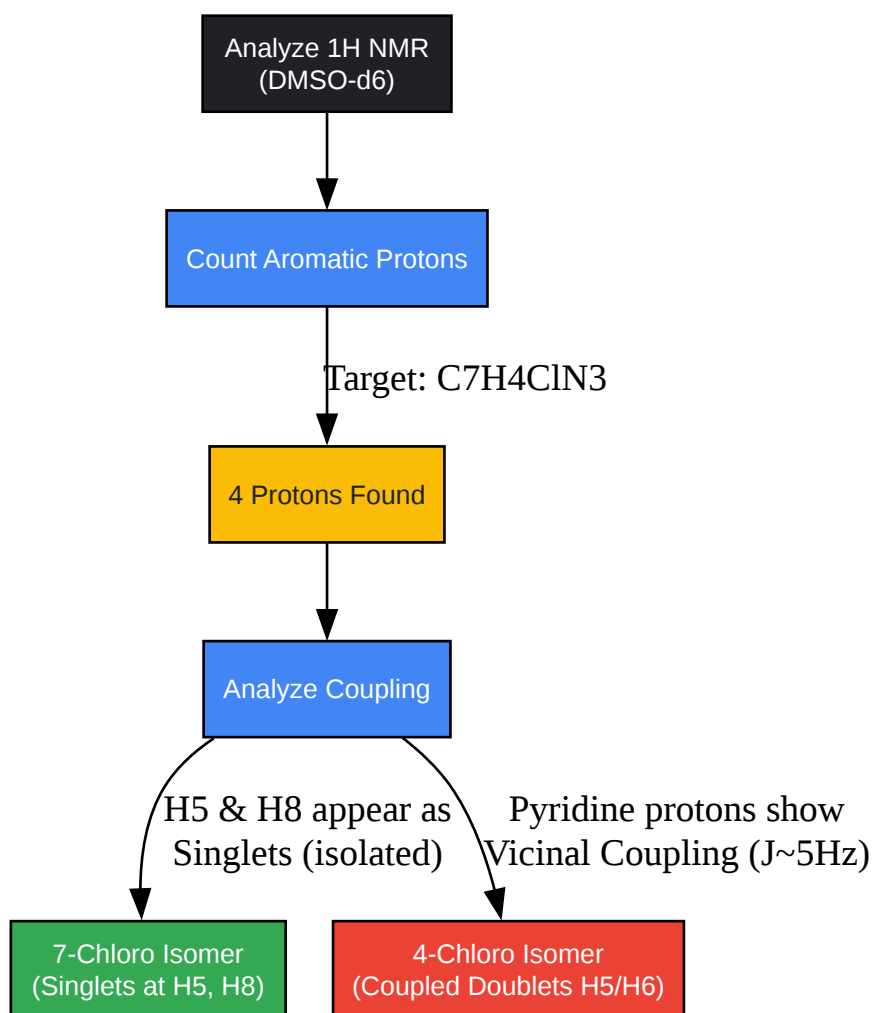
Analyze 1H NMR
(DMSO-d6)

Count Aromatic Protons

Target: C7H4ClN3

4 Protons Found

Analyze Coupling

H5 & H8 appear as
Singlets (isolated)

Pyridine protons show
Vicinal Coupling (J~5Hz)

7-Chloro Isomer
(Singlets at H5, H8)

4-Chloro Isomer
(Coupled Doublets H5/H6)